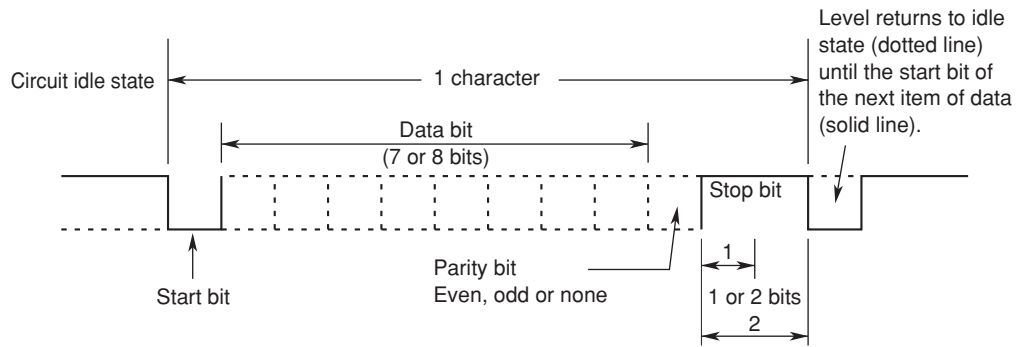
Circuit idle state

1 character

Level returns to idle state (dotted line) until the start bit of the next item of data (solid line).

Data bit
(7 or 8 bits)

Stop bit

Start bit

Parity bit
Even, odd or none

1

1 or 2 bits

2